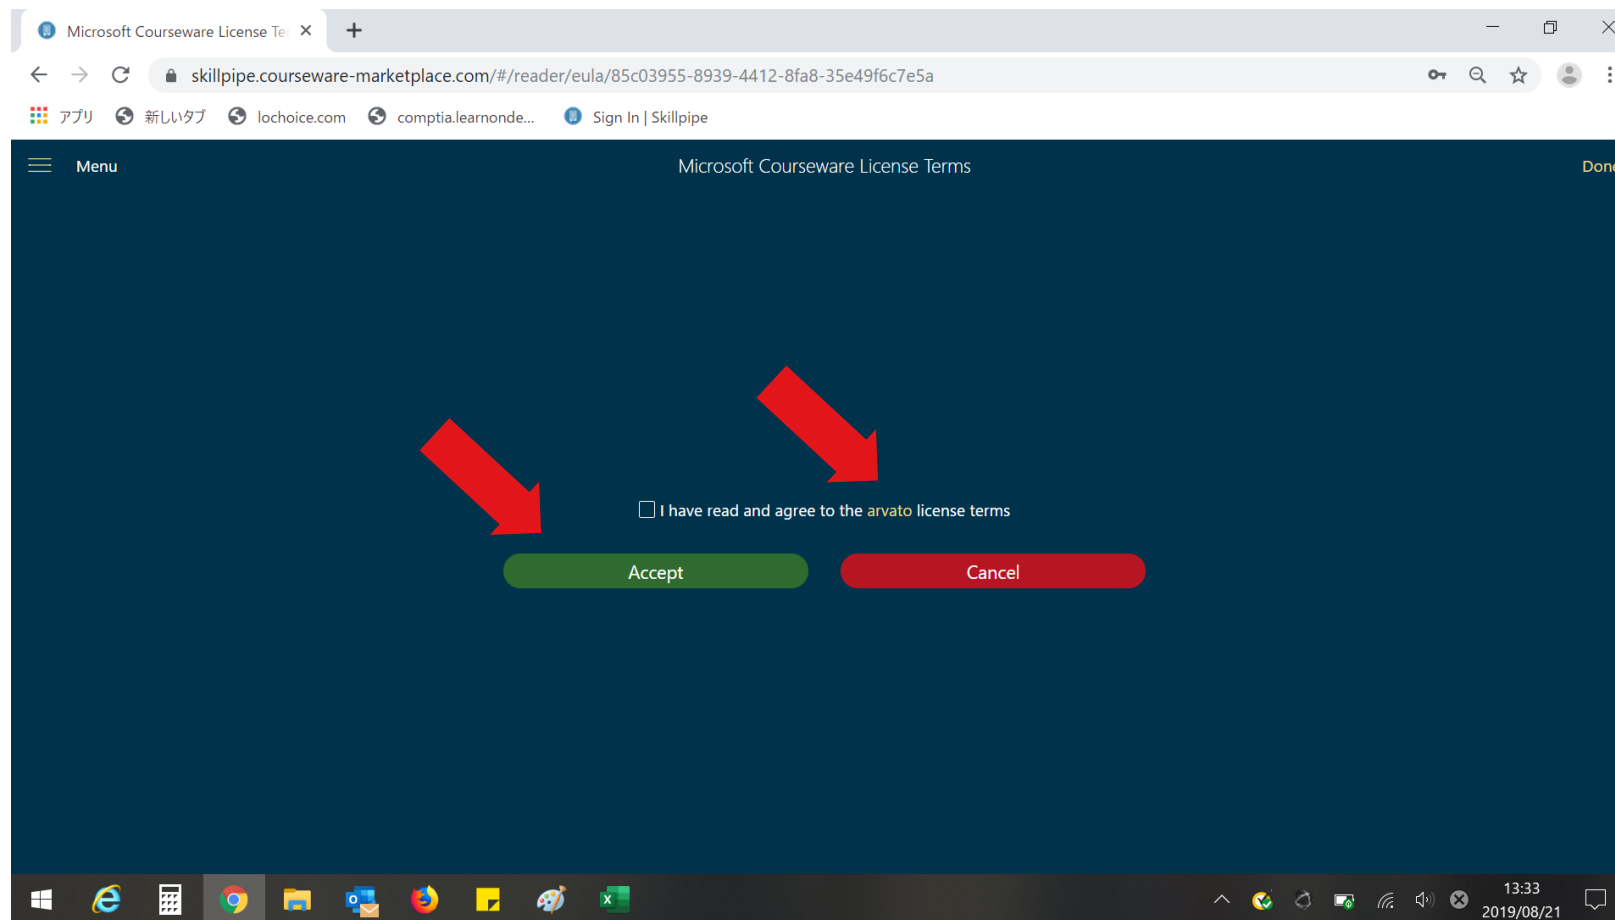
Microsoft Courseware License Te

skillpipe.courseware-marketplace.com/#/reader/eula/85c03955-8939-4412-8fa8-35e49f6c7e5a

アプリ 新しいタブ lochoice.com comptia.learnonde... Sign In | Skillpipe

Menu

Microsoft Courseware License Terms

Done

I have read and agree to the arvato license terms

Accept

Cancel

13:33
2019/08/21